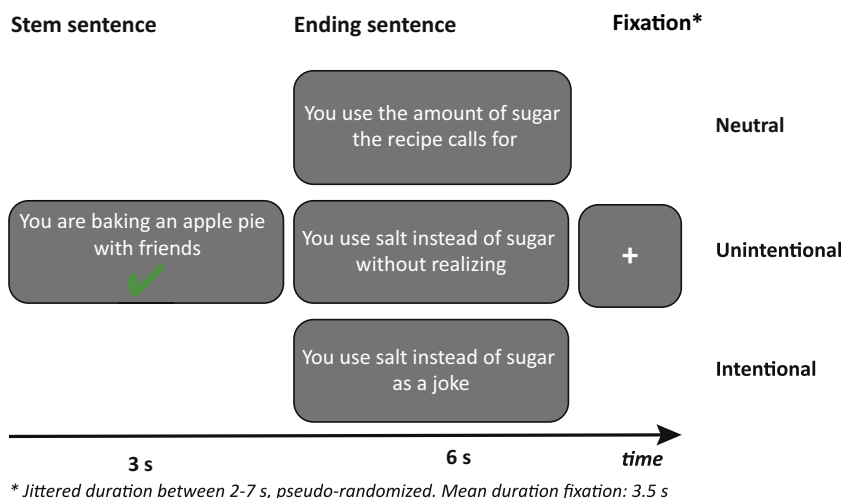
Stem sentence

Ending sentence

Fixation*

You use the amount of sugar the recipe calls for

Neutral

You are baking an apple pie with friends

You use salt instead of sugar without realizing

+

Unintentional

You use salt instead of sugar as a joke

Intentional

3 s

6 s

time

* Jittered duration between 2-7 s, pseudo-randomized. Mean duration fixation: 3.5 s